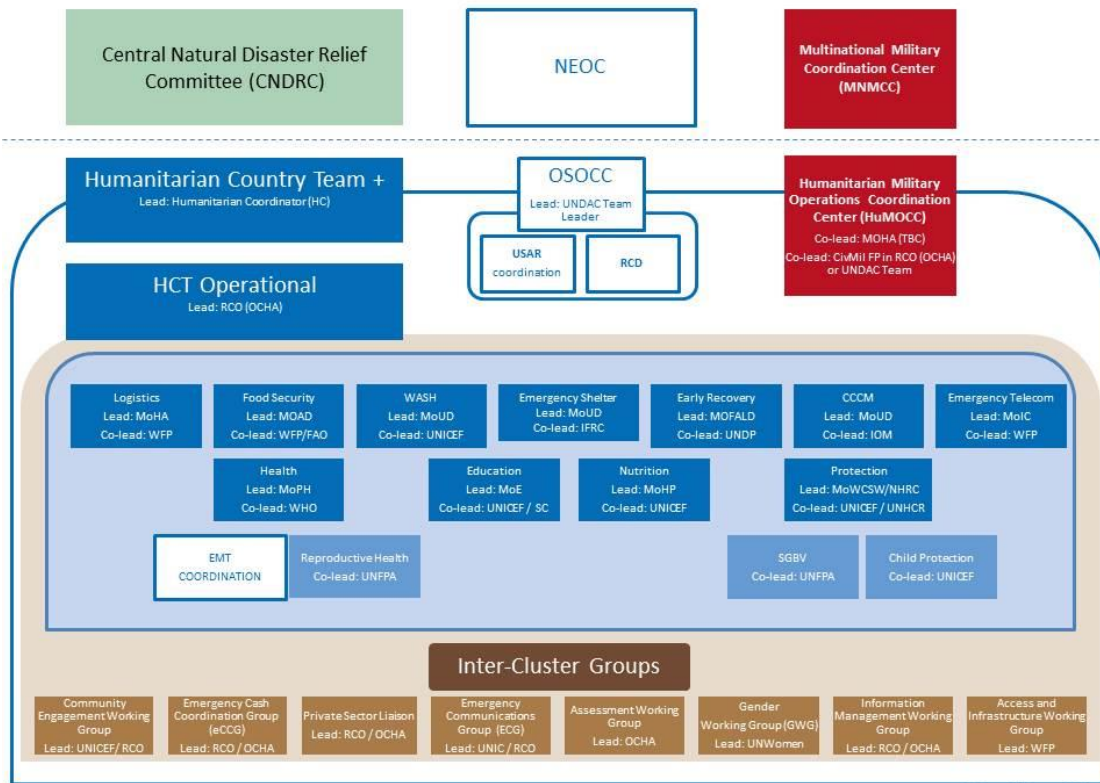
Central Natural Disaster Relief Committee (CNDRC)

NEOC

Multinational Military Coordination Center (MNMCC)

Humanitarian Country Team +
Lead: Humanitarian Coordinator (HC)

OSOCC
Lead: UNDAC Team Leader

USAR coordination

RCD

Humanitarian Military Operations Coordination Center (HuMOCC)
Co-lead: MOHA (TBC)
Co-lead: CivMil FP in RCO (OCHA) or UNDAC Team

HCT Operational
Lead: RCO (OCHA)

Logistics
Lead: MoHA
Co-lead: WFP

Food Security
Lead: MOAD
Co-lead: WFP/FAO

WASH
Lead: MoUD
Co-lead: UNICEF

Emergency Shelter
Lead: MoUD
Co-lead: IFRC

Early Recovery
Lead: MOFALD
Co-lead: UNDP

CCCM
Lead: MoUD
Co-lead: IOM

Emergency Telecom
Lead: MoIC
Co-lead: WFP

Health
Lead: MoPH
Co-lead: WHO

Education
Lead: MoE
Co-lead: UNICEF / SC

Nutrition
Lead: MoHP
Co-lead: UNICEF

Protection
Lead: MoWCSW/NHRC
Co-lead: UNICEF / UNHCR

EMT COORDINATION

Reproductive Health
Co-lead: UNFPA

SGBV
Co-lead: UNFPA

Child Protection
Co-lead: UNICEF

Inter-Cluster Groups

Community Engagement Working Group
Lead: UNICEF/ RCO

Emergency Cash Coordination Group (eCCG)
Lead: RCO / OCHA

Private Sector Liaison
Lead: RCO / OCHA

Emergency Communications Group (ECG)
Lead: UNIC / RCO

Assessment Working Group
Lead: OCHA

Gender Working Group (GWG)
Lead: UNWomen

Information Management Working Group
Lead: RCO / OCHA

Access and Infrastructure Working Group
Lead: WFP